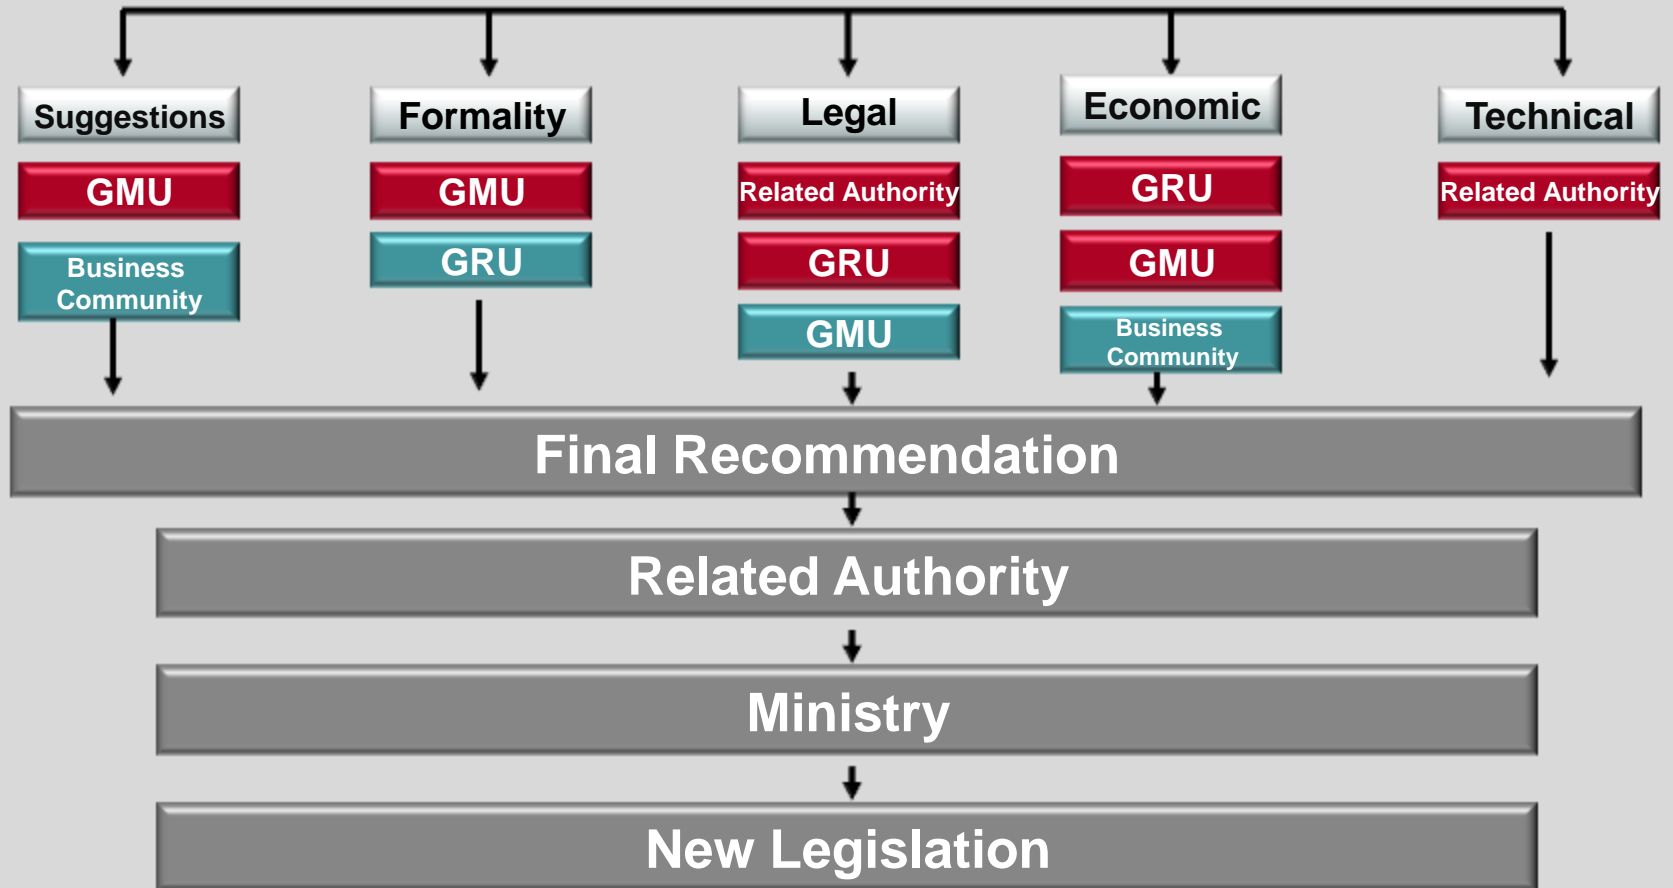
Suggestions
GMU
Business Community

Formality
GMU
GRU

Legal
Related Authority
GRU
GMU

Economic
GRU
GMU
Business Community

Technical
Related Authority

Final Recommendation

Related Authority

Ministry

New Legislation